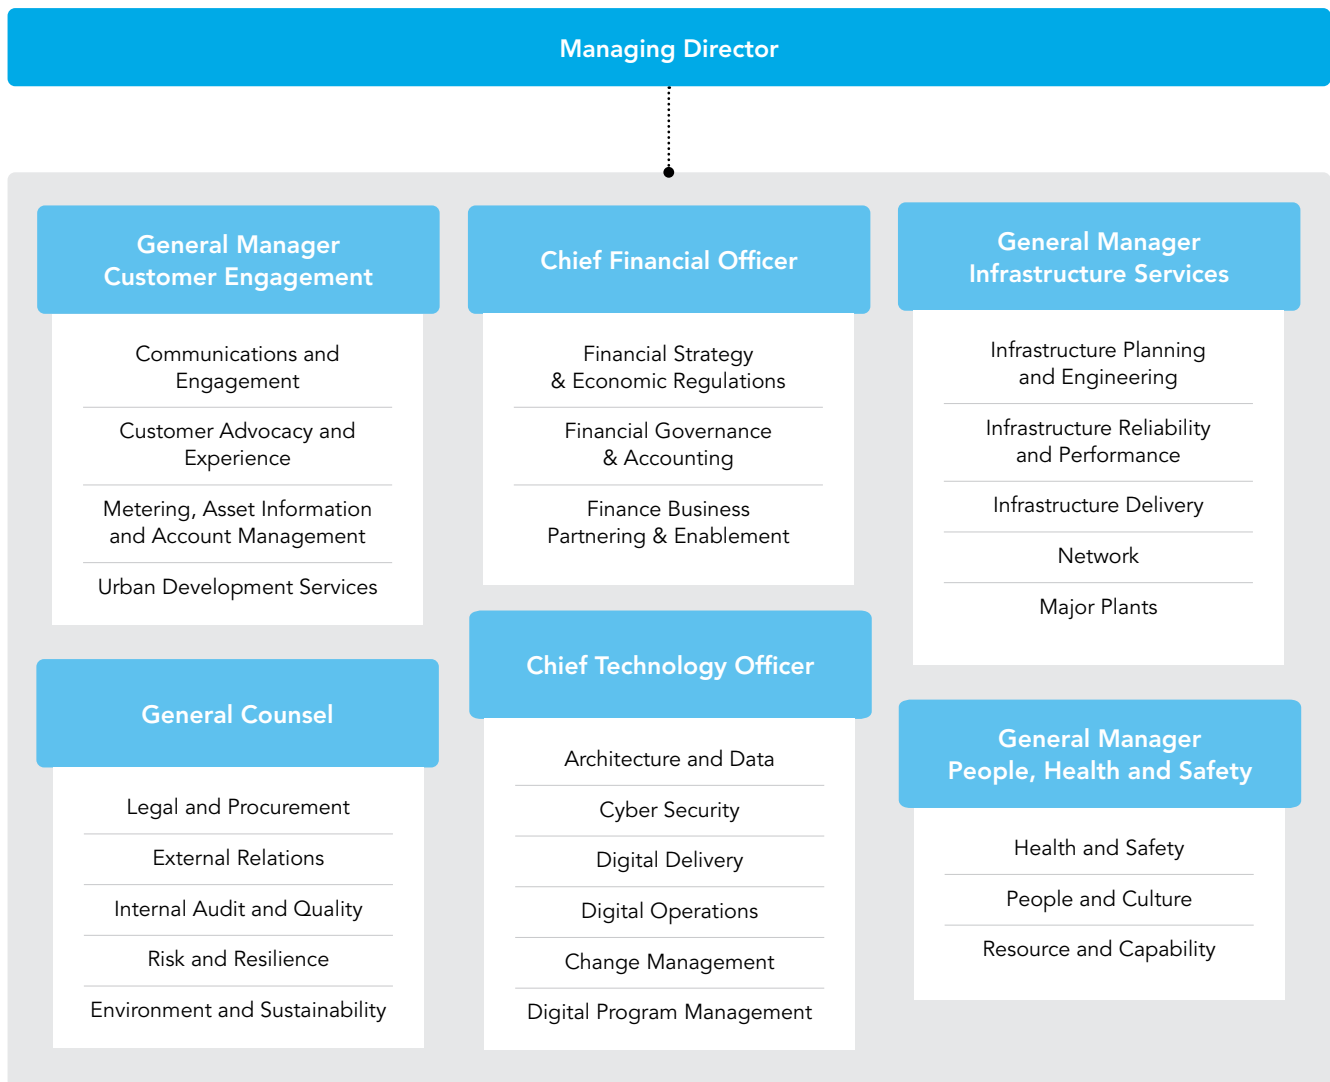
Managing Director

General Manager Customer Engagement

Communications and Engagement

Customer Advocacy and Experience

Metering, Asset Information and Account Management

Urban Development Services

General Counsel

Legal and Procurement

External Relations

Internal Audit and Quality

Risk and Resilience

Environment and Sustainability

Chief Financial Officer

Financial Strategy & Economic Regulations

Financial Governance & Accounting

Finance Business Partnering & Enablement

Chief Technology Officer

Architecture and Data

Cyber Security

Digital Delivery

Digital Operations

Change Management

Digital Program Management

General Manager Infrastructure Services

Infrastructure Planning and Engineering

Infrastructure Reliability and Performance

Infrastructure Delivery

Network

Major Plants

General Manager People, Health and Safety

Health and Safety

People and Culture

Resource and Capability